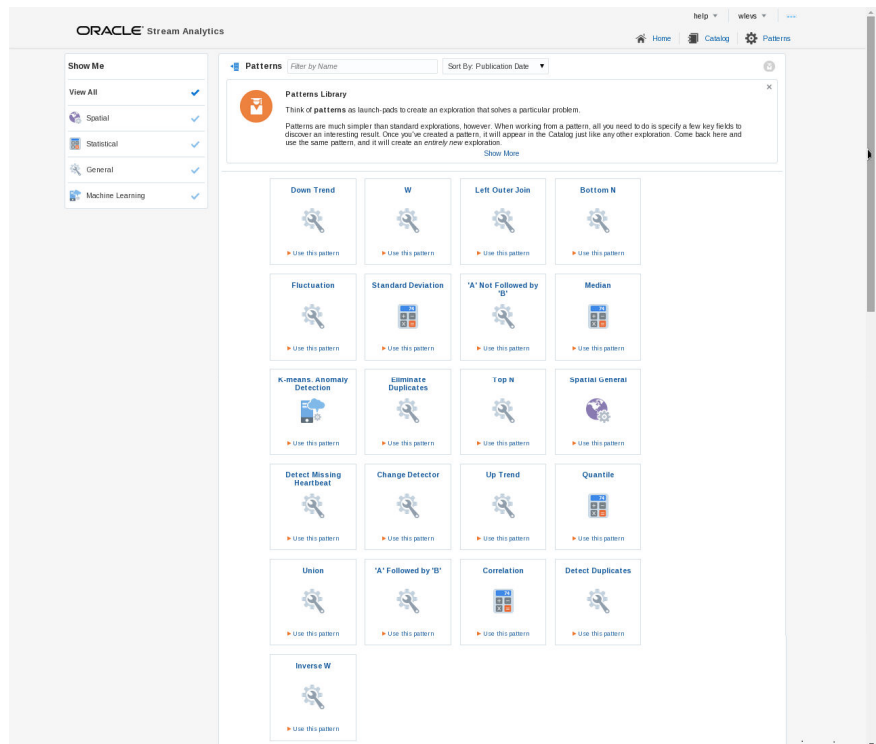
help ▼ wlevs ▼

ORACLE® Stream Analytics

Home Catalog Patterns

Show Me

View All

Spatial

Statistical

General

Machine Learning

Patterns Filter by Name Sort By: Publication Date ▼

Patterns Library

Think of patterns as launch-pads to create an exploration that solves a particular problem.

Patterns are much simpler than standard explorations, however. When working from a pattern, all you need to do is specify a few key fields to discover an interesting result. Once you've created a pattern, it will appear in the Catalog just like any other exploration. Come back here and use the same pattern, and it will create an entirely new exploration.

Show More

Down Trend
▸ Use this pattern

W
▸ Use this pattern

Left Outer Join
▸ Use this pattern

Bottom N
▸ Use this pattern

Fluctuation
▸ Use this pattern

Standard Deviation
▸ Use this pattern

'A' Not Followed by 'B'
▸ Use this pattern

Median
▸ Use this pattern

K-means. Anomaly Detection
▸ Use this pattern

Eliminate Duplicates
▸ Use this pattern

Top N
▸ Use this pattern

Spatial General
▸ Use this pattern

Detect Missing Heartbeat
▸ Use this pattern

Change Detector
▸ Use this pattern

Up Trend
▸ Use this pattern

Quantile
▸ Use this pattern

Union
▸ Use this pattern

'A' Followed by 'B'
▸ Use this pattern

Correlation
▸ Use this pattern

Detect Duplicates
▸ Use this pattern

Inverse W
▸ Use this pattern